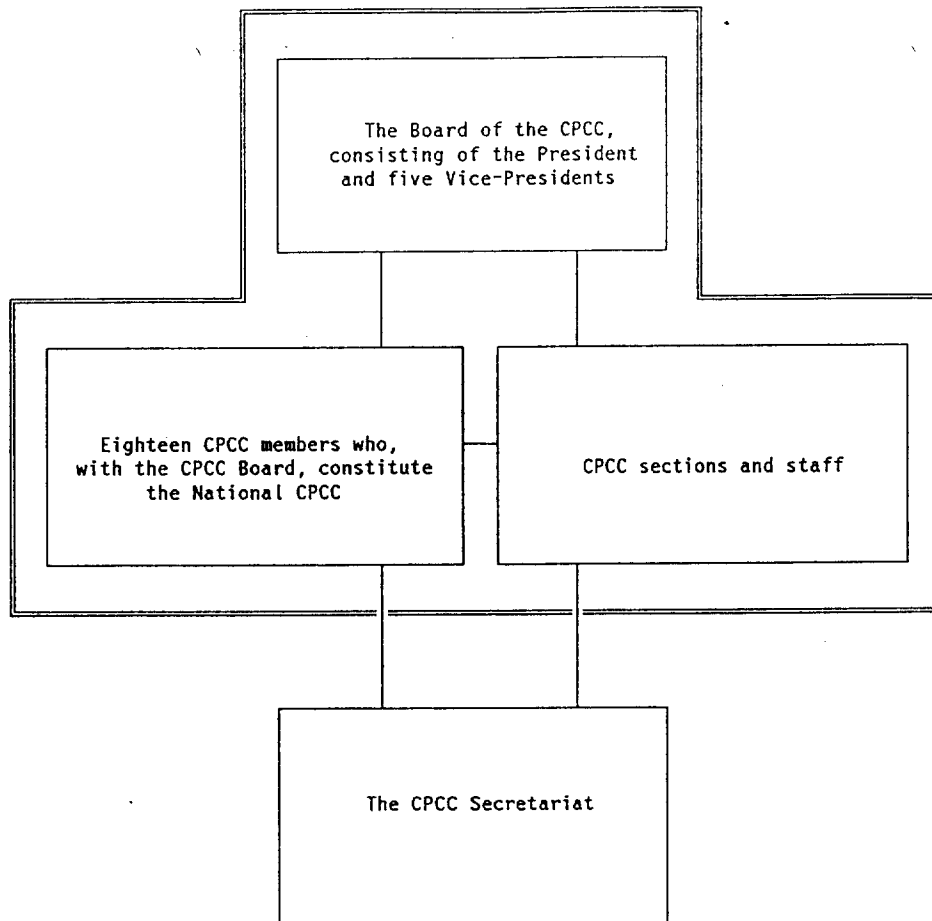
The Board of the CPCC, consisting of the President and five Vice-Presidents

Eighteen CPCC members who, with the CPCC Board, constitute the National CPCC

CPCC sections and staff

The CPCC Secretariat